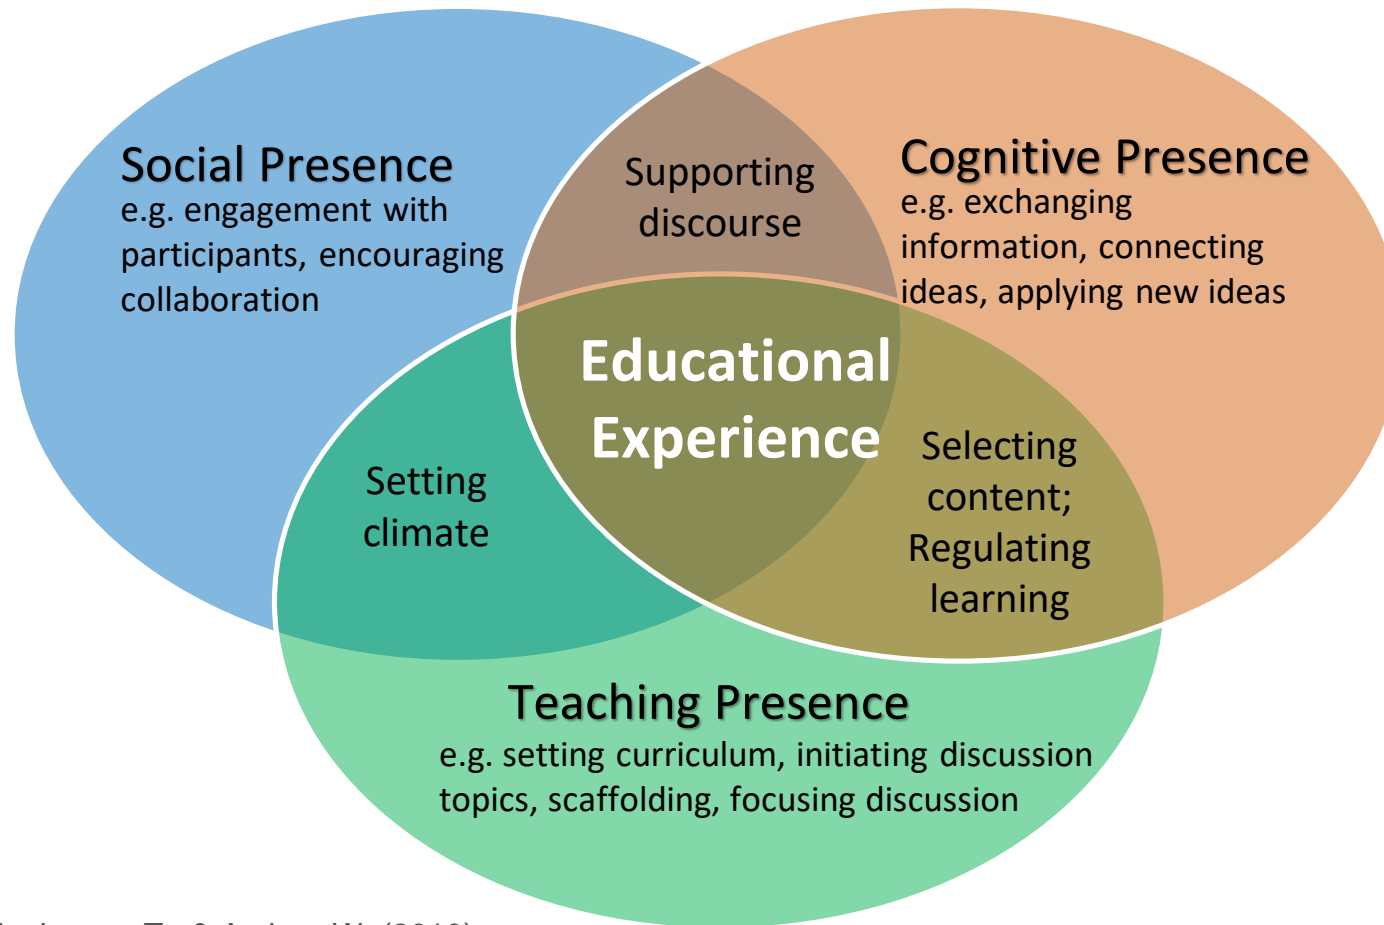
Social Presence
e.g. engagement with participants, encouraging collaboration

Supporting discourse

Cognitive Presence
e.g. exchanging information, connecting ideas, applying new ideas

Educational Experience

Setting climate

Selecting content; Regulating learning

Teaching Presence
e.g. setting curriculum, initiating discussion topics, scaffolding, focusing discussion

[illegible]